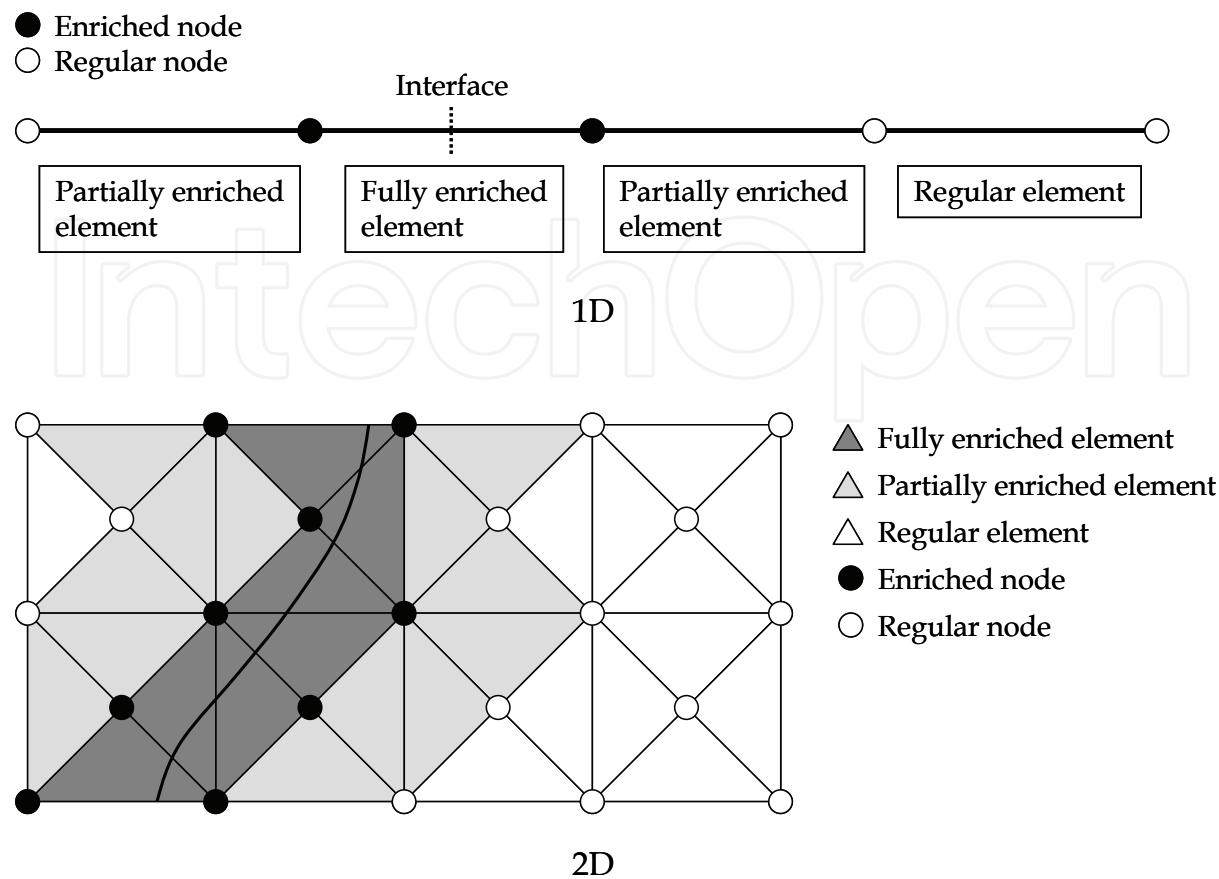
● Enriched node
○ Regular node

Interface

Partially enriched element

Fully enriched element

Partially enriched element

Regular element

1D

IntechOpen

▲ Fully enriched element
△ Partially enriched element
△ Regular element
● Enriched node
○ Regular node

2D